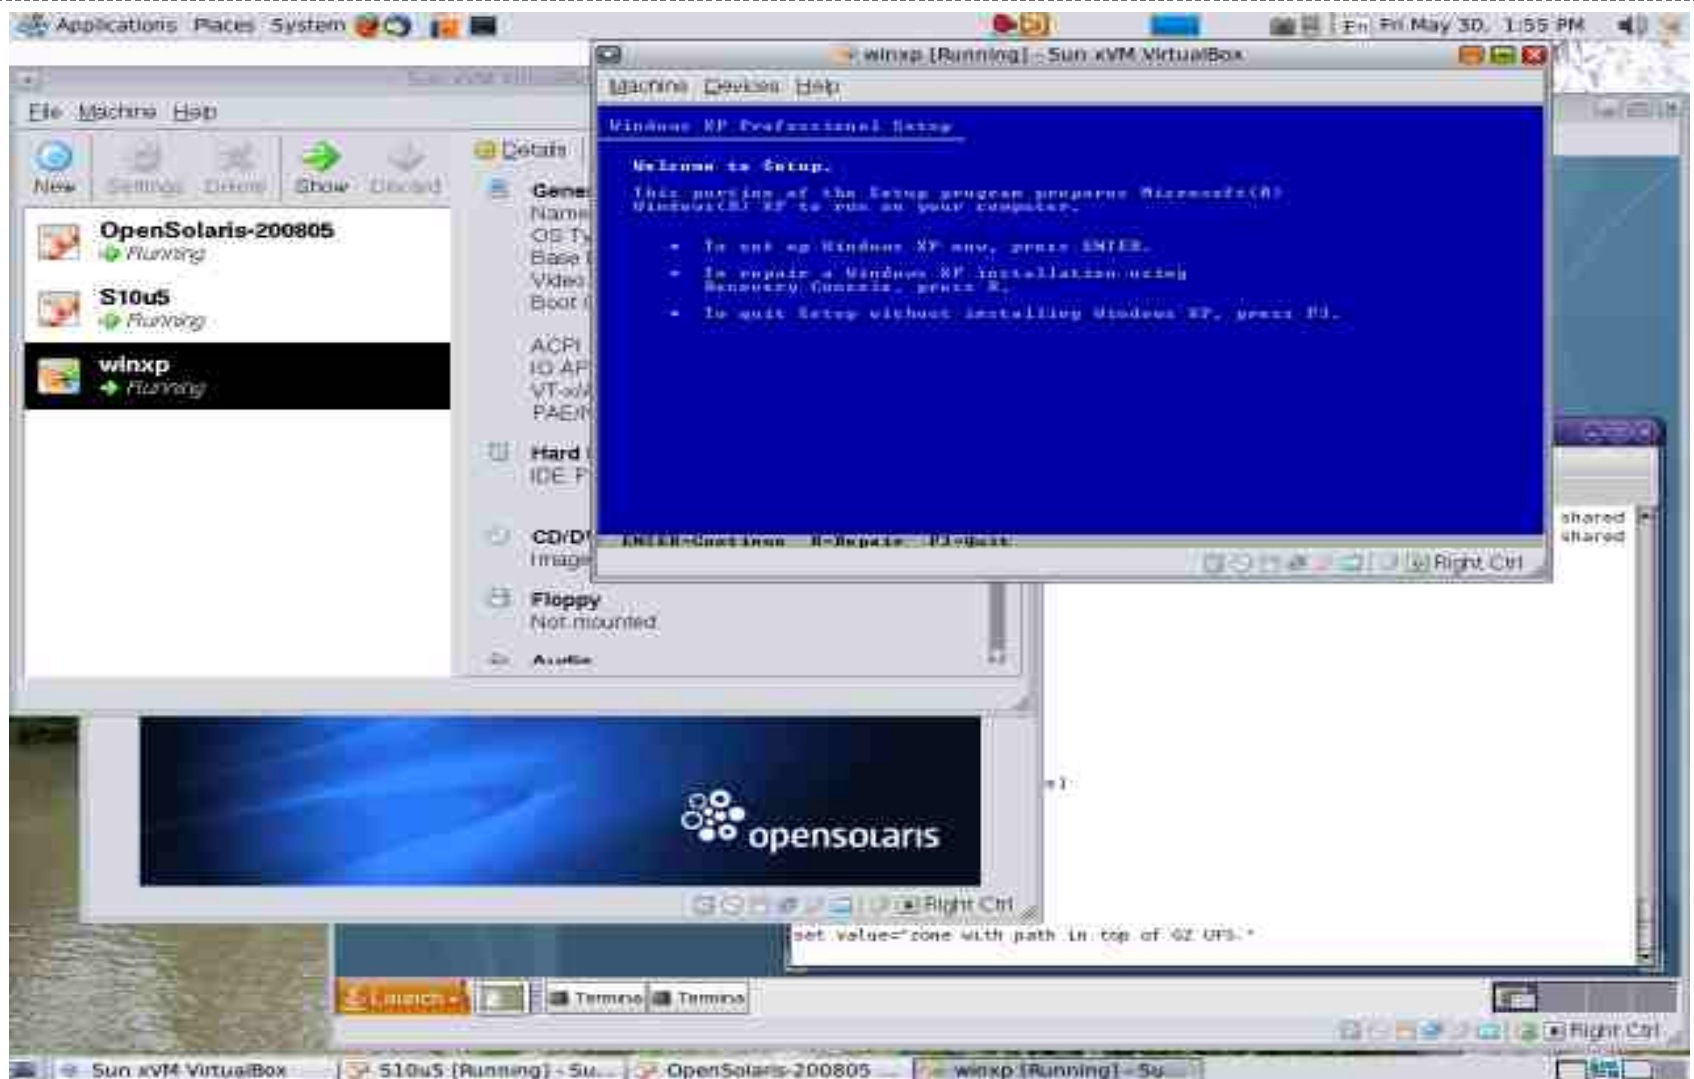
Applications Places System

En Fri May 30, 1:55 PM

winxp [Running] - Sun xVM VirtualBox

Machine Devices Help

Windows XP Professional Setup

Welcome to Setup.

This portion of the Setup program prepares Microsoft(R) Windows(R) XP to run on your computer.

• To set up Windows XP now, press ENTER.

• To repair a Windows XP installation using Recovery Console, press R.

• To quit Setup without installing Windows XP, press F3.

ENTER=Continue R=Repair F3=Quit

Right Ctrl

File Machine Help

New Settings Delete Show Discard

Details

OpenSolaris-200805
Running

S10u5
Running

winxp
Running

General
Name
OS Ty
Base
Video
Boot

ACPI
IO AP
VT-x/
PAE/N

Hard
IDE P

CD/D
Image

Floppy
Not mounted

Audio

opensolaris

Right Ctrl

shared
shared

set value="zone with path in top of GZ UFS."

Launch

Termina Termina

Right Ctrl

Sun xVM VirtualBox S10u5 [Running] - Su... OpenSolaris-200805 winxp [Running] - Su...